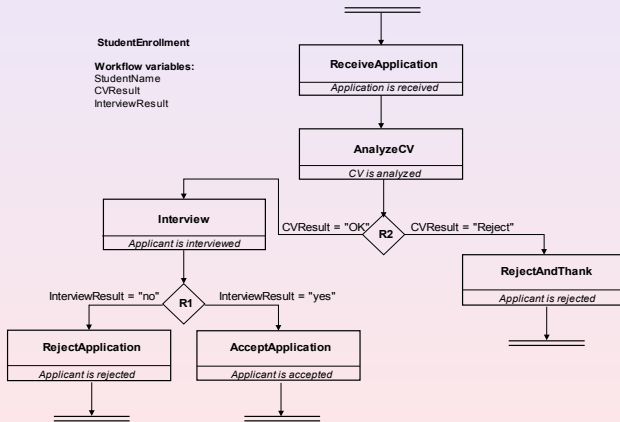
StudentEnrollment

Workflow variables:
StudentName
CVResult
InterviewResult

ReceiveApplication
Application is received

AnalyzeCV
CV is analyzed

Interview
Applicant is interviewed

CVResult = "OK"
R2
CVResult = "Reject"

RejectAndThank
Applicant is rejected

InterviewResult = "no"
R1
InterviewResult = "yes"

RejectApplication
Applicant is rejected

AcceptApplication
Applicant is accepted